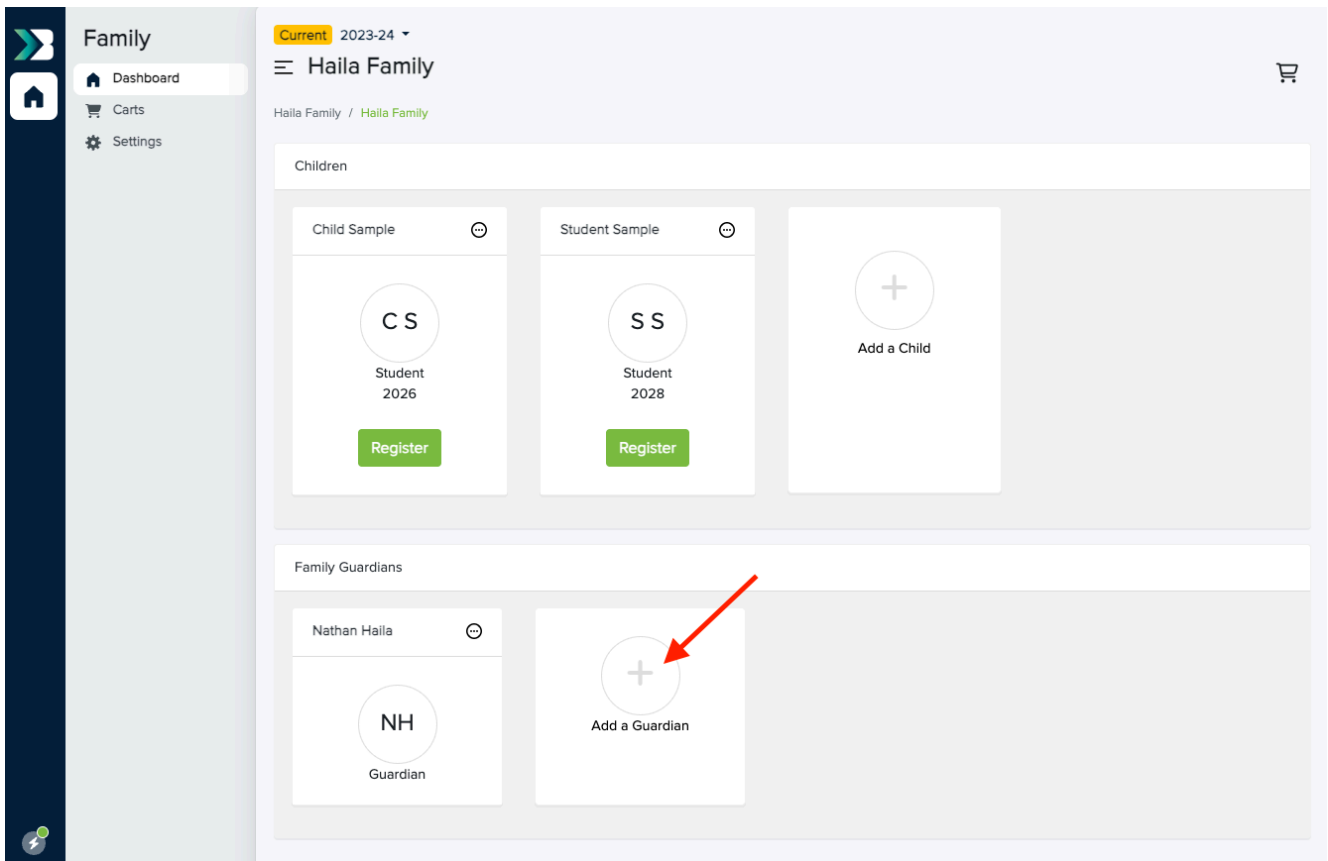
Family

Dashboard

Carts

Settings

Current 2023-24

Haila Family

Haila Family / Haila Family

Children

Child Sample

CS

Student

2026

Register

Student Sample

SS

Student

2028

Register

+

Add a Child

Family Guardians

Nathan Haila

NH

Guardian

+

Add a Guardian